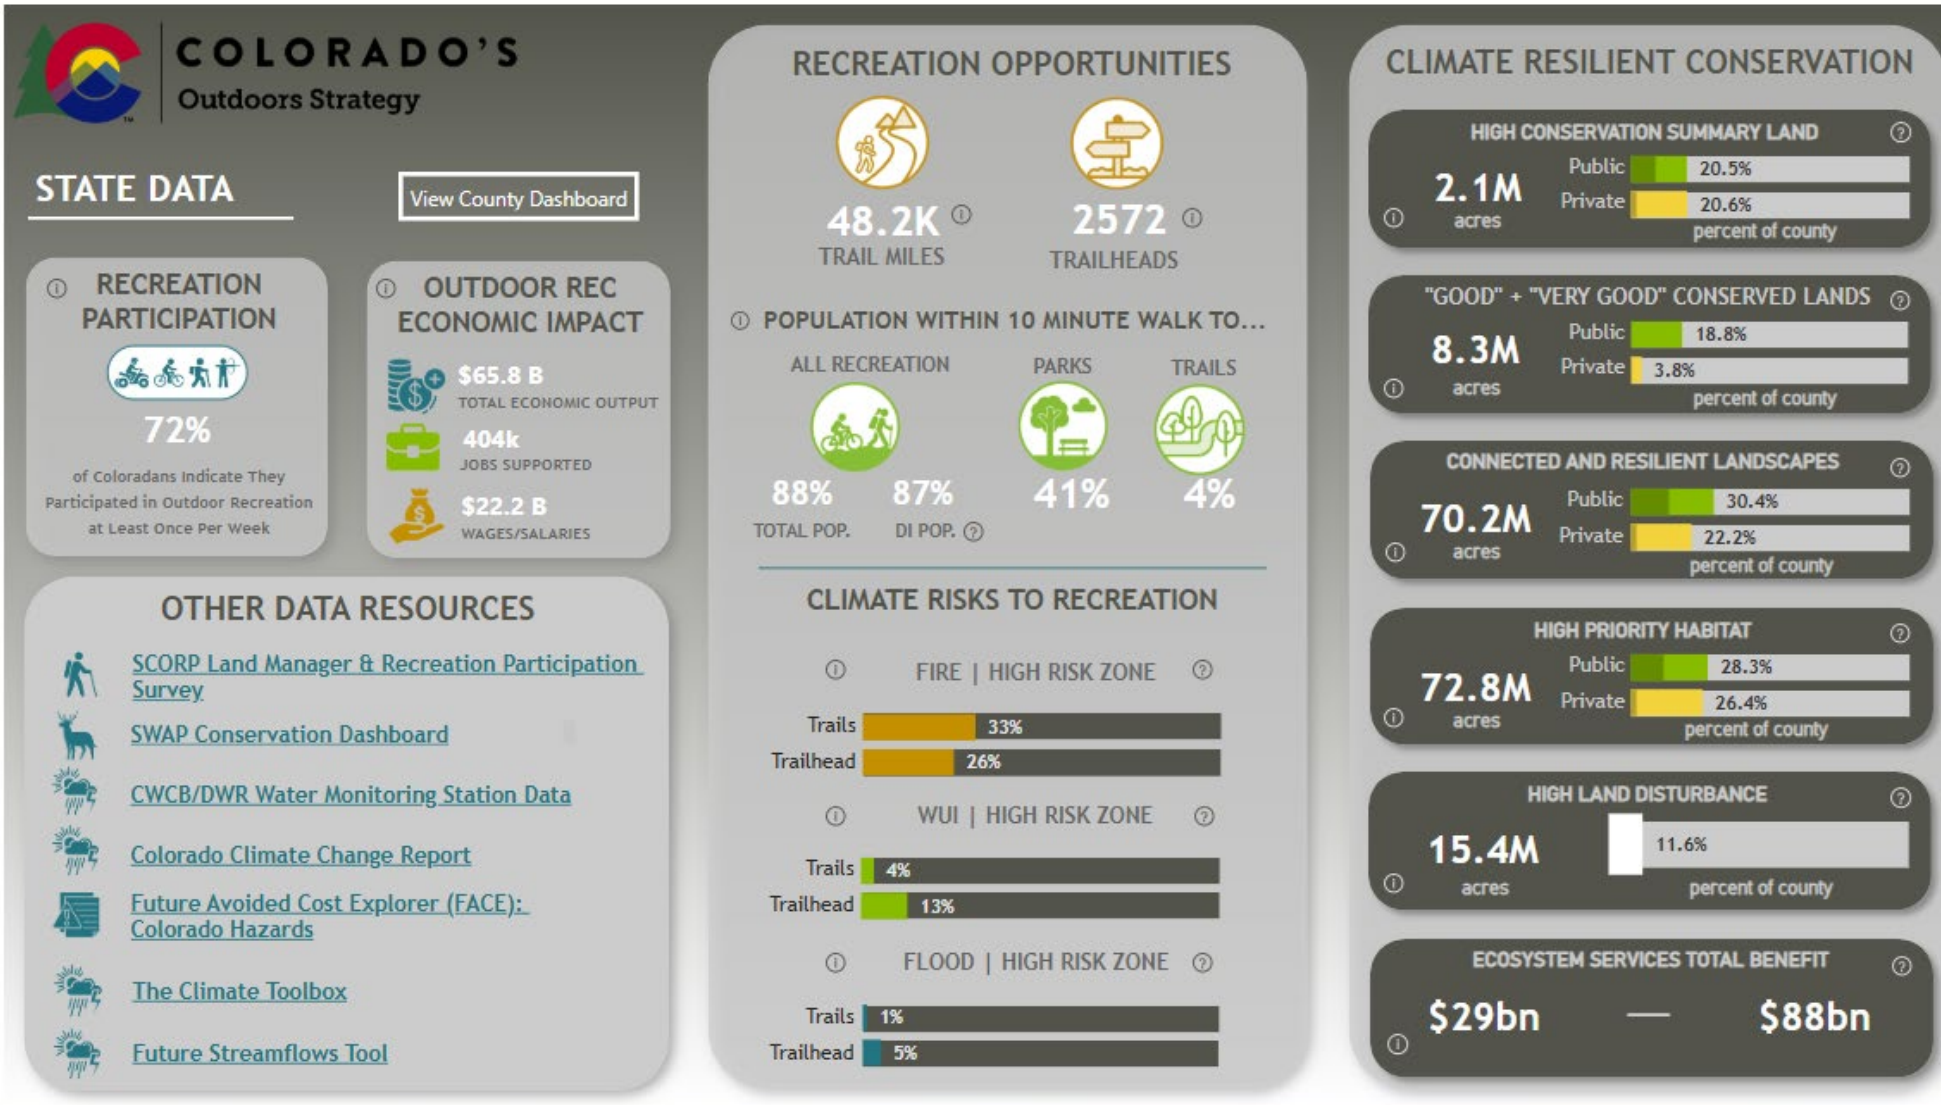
COLORADO'S
Outdoors Strategy

STATE DATA

View County Dashboard

RECREATION PARTICIPATION

72%

of Coloradans Indicate They Participated in Outdoor Recreation at Least Once Per Week

OUTDOOR REC ECONOMIC IMPACT

$65.8 B
TOTAL ECONOMIC OUTPUT

404k
JOBS SUPPORTED

$22.2 B
WAGES/SALARIES

OTHER DATA RESOURCES

SCORP Land Manager & Recreation Participation Survey

SWAP Conservation Dashboard

CWCB/DWR Water Monitoring Station Data

Colorado Climate Change Report

Future Avoided Cost Explorer (FACE): Colorado Hazards

The Climate Toolbox

Future Streamflows Tool

RECREATION OPPORTUNITIES

48.2K
TRAIL MILES

2572
TRAILHEADS

POPULATION WITHIN 10 MINUTE WALK TO...

ALL RECREATION

PARKS

TRAILS

88%
TOTAL POP.

87%
DI POP.

41%

4%

CLIMATE RISKS TO RECREATION

FIRE | HIGH RISK ZONE

Trails 33%
Trailhead 26%

WUI | HIGH RISK ZONE

Trails 4%
Trailhead 13%

FLOOD | HIGH RISK ZONE

Trails 1%
Trailhead 5%

CLIMATE RESILIENT CONSERVATION

HIGH CONSERVATION SUMMARY LAND
2.1M acres
Public 20.5%
Private 20.6%
percent of county

"GOOD" + "VERY GOOD" CONSERVED LANDS
8.3M acres
Public 18.8%
Private 3.8%
percent of county

CONNECTED AND RESILIENT LANDSCAPES
70.2M acres
Public 30.4%
Private 22.2%
percent of county

HIGH PRIORITY HABITAT
72.8M acres
Public 28.3%
Private 26.4%
percent of county

HIGH LAND DISTURBANCE
15.4M acres
11.6%
percent of county

ECOSYSTEM SERVICES TOTAL BENEFIT
$29bn — $88bn